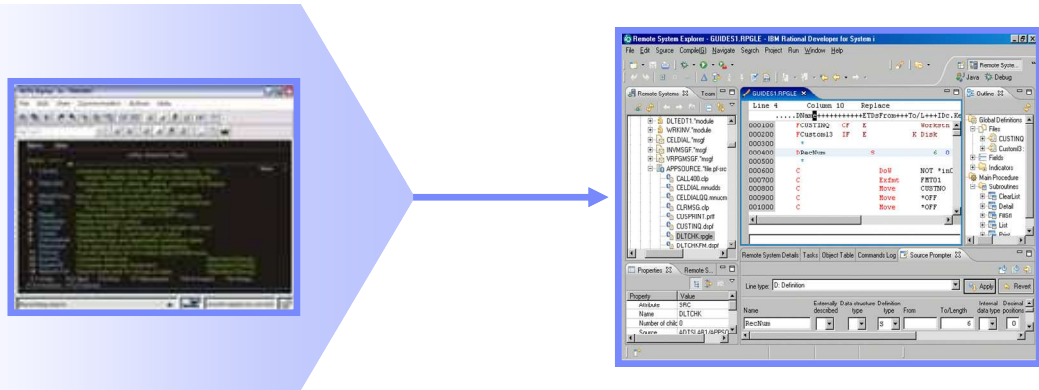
Remote System Explorer - GUIDES1.RPGLE - IBM Rational Developer for System i

File Edit Source Compile(G) Navigate Search Project Run Window Help

Remote Syste...

Java Debug

Remote Systems

Team

GUIDES1.RPGLE

Outline

DLTEDT1.*module

WRKINV.*module

CELDIAL.*msgf

INVMSGF.*msgf

VRPGMSGF.*msgf

APPSOURCE.*file.pf-src

CALL400.clp

CELDIAL.mnudds

CELDIALQQ.mnucmd

CLRMSG.clp

CUSPRINT.prtf

CUSTINQ.dspf

DLTCHK.rpgle

DLTCHKFM.dspf

Line 4 Column 10 Replace

.....DName+++++++++++ETDsFrom+++To/L+++IDc.Ke

| | | | | | | |
|---|---|---|---|---|---|---|
| 000100 | FCUSTINQ | CF | E | | | WorkStn |
| 000200 | FCustom13 | IF | E | | K Disk | |
| 000300 | * | | | | | |
| 000400 | DRecNum | | S | | 6 0 | |
| 000500 | * | | | | | |
| 000600 | C | | | DoW | NOT *inC | |
| 000700 | C | | | Exfmt | FMT01 | |
| 000800 | C | | | Move | CUSTNO | |
| 000900 | C | | | Move | *OFF | |
| 001000 | C | | | Move | *OFF | |

Global Definitions

Files

CUSTINQ

Custom13

Fields

Indicators

Main Procedure

Subroutines

ClearList

Detail

FirstI

List

Remote System Details Tasks Object Table Commands Log Source Prompter

Properties Remote S...

| Property | Value |
|---|---|
| Attribute | SRC |
| Name | DLTCHK |
| Number of child | 0 |
| Source | ADTS1.4B1/APPSO |

Line type: D: Definition

Apply Revert

Name Externally described Data structure type Definition type From To/Length Internal data type Decimal positions

RecNum S 6 0